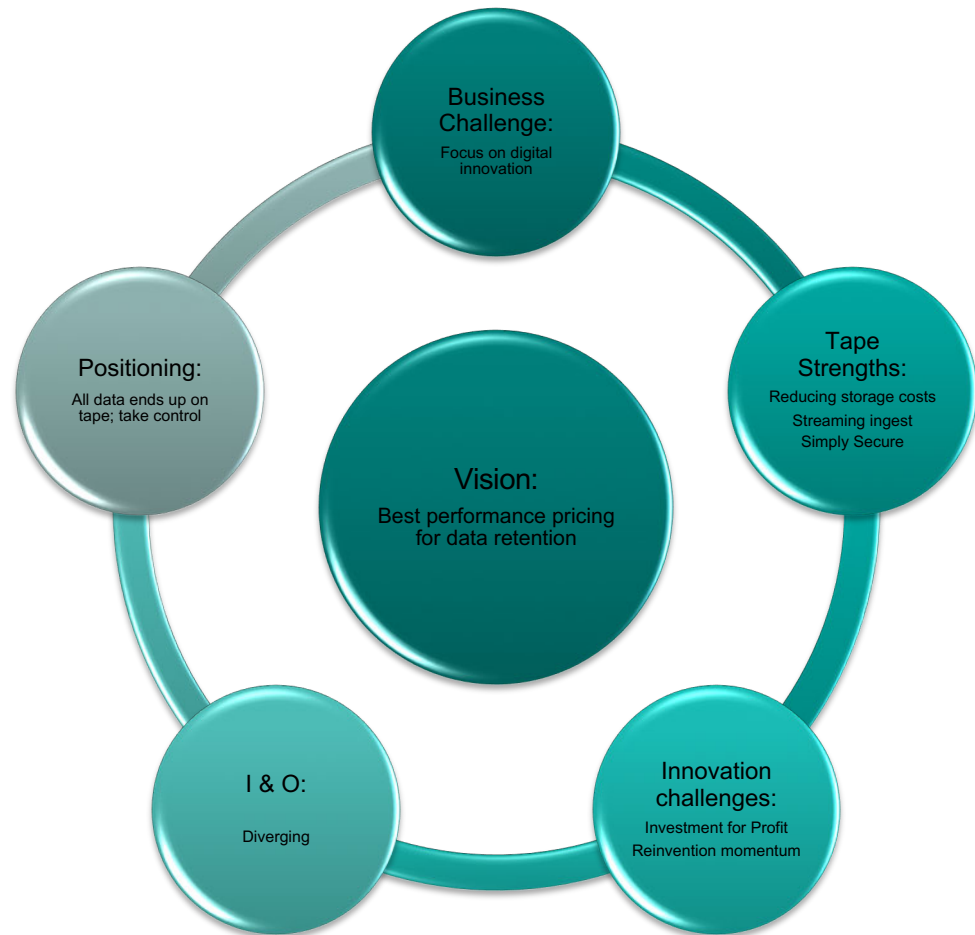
Business Challenge:
Focus on digital innovation

Tape Strengths:
Reducing storage costs
Streaming ingest
Simply Secure

Innovation challenges:
Investment for Profit
Reinvention momentum

I & O:
Diverging

Positioning:
All data ends up on tape; take control

Vision:
Best performance pricing for data retention